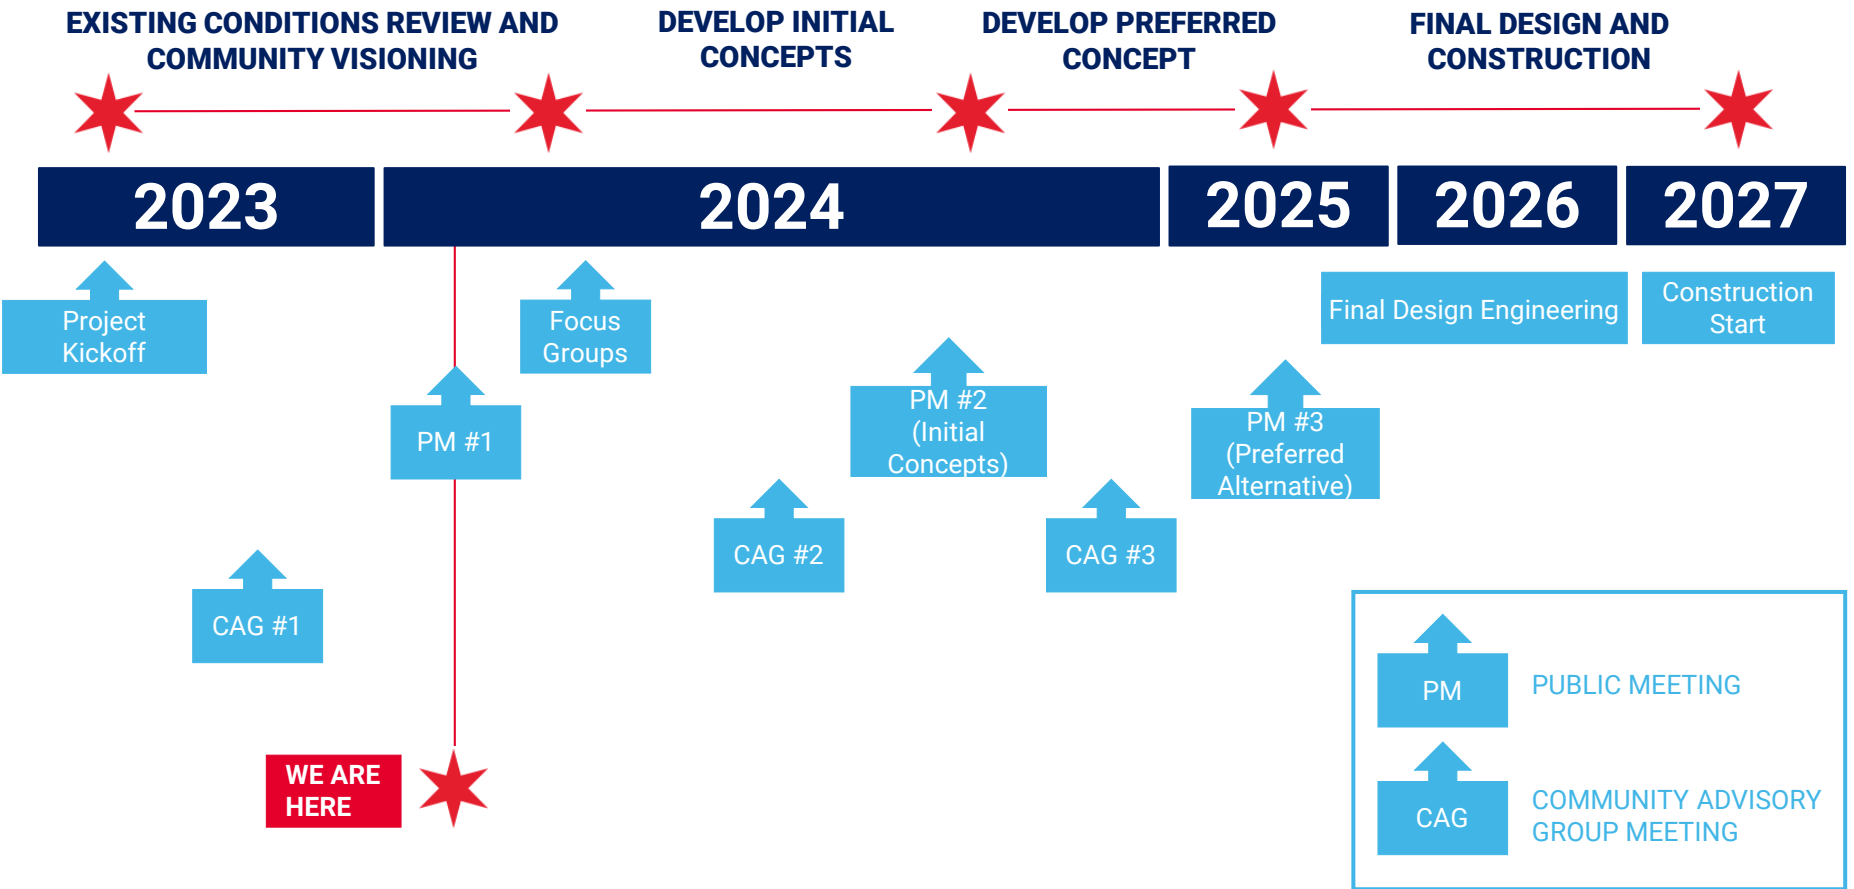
EXISTING CONDITIONS REVIEW AND COMMUNITY VISIONING

DEVELOP INITIAL CONCEPTS

DEVELOP PREFERRED CONCEPT

FINAL DESIGN AND CONSTRUCTION

2023

2024

2025

2026

2027

Project Kickoff

Focus Groups

Final Design Engineering

Construction Start

PM #1

PM #2 (Initial Concepts)

PM #3 (Preferred Alternative)

CAG #2

CAG #3

CAG #1

WE ARE HERE

PM PUBLIC MEETING

CAG COMMUNITY ADVISORY GROUP MEETING